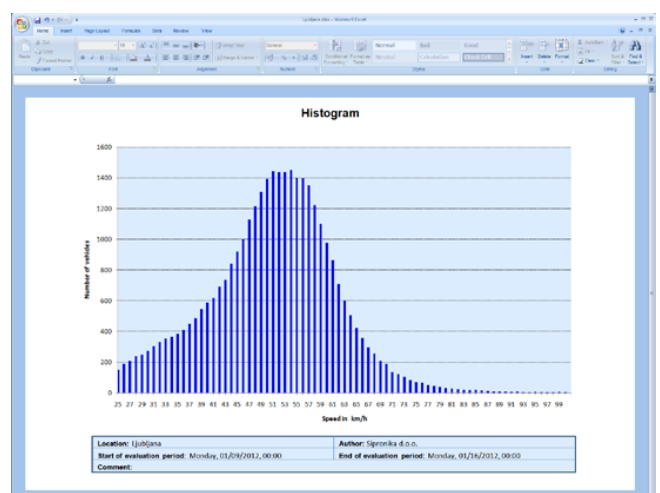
Ljubljana.xlsx - Microsoft Excel

Home Insert Page Layout Formulas Data Review View

Cut Copy Format Painter Paste Clipboard Font Alignment Wrap Text Merge & Center Number General Conditional Formatting Format as Table Normal Bad Good Neutral Calculation Check Cell Styles Insert Delete Format Cells AutoSum Fill Clear Sort & Filter Find & Select Editing

Histogram

Number of vehicles

1600
1400
1200
1000
800
600
400
200
0

25 27 29 31 33 35 37 39 41 43 45 47 49 51 53 55 57 59 61 63 65 67 69 71 73 75 77 79 81 83 85 87 89 91 93 95 97 99

Speed in km/h

| Location: Ljubljana | Author: Sipronika d.o.o. |
|---|---|
| Start of evaluation period: Monday, 01/09/2012, 00:00 | End of evaluation period: Monday, 01/16/2012, 00:00 |
| Comment: | |